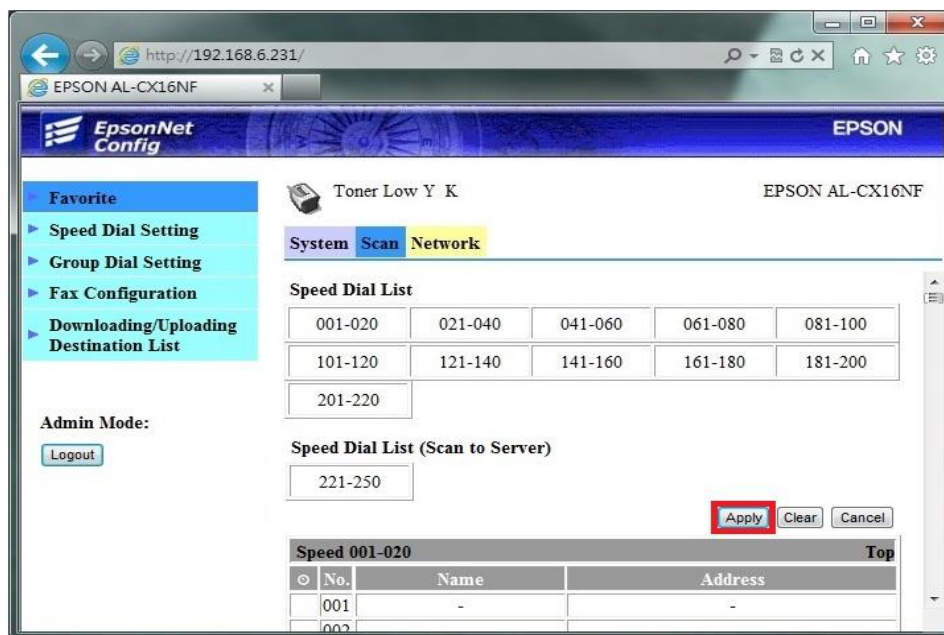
http://192.168.6.231/

EPSON AL-CX16NF

EpsonNet Config

EPSON

Favorite
Speed Dial Setting
Group Dial Setting
Fax Configuration
Downloading/Uploading Destination List

Admin Mode:
Logout

Toner Low Y K

EPSON AL-CX16NF

System Scan Network

Speed Dial List

| 001-020 | 021-040 | 041-060 | 061-080 | 081-100 |
|---|---|---|---|---|
| 101-120 | 121-140 | 141-160 | 161-180 | 181-200 |
| 201-220 | | | | |

Speed Dial List (Scan to Server)

221-250

Apply Clear Cancel

Speed 001-020 Top

| ⊙ | No. | Name | Address |
|---|---|---|---|
| | 001 | - | - |
| | 002 | | |